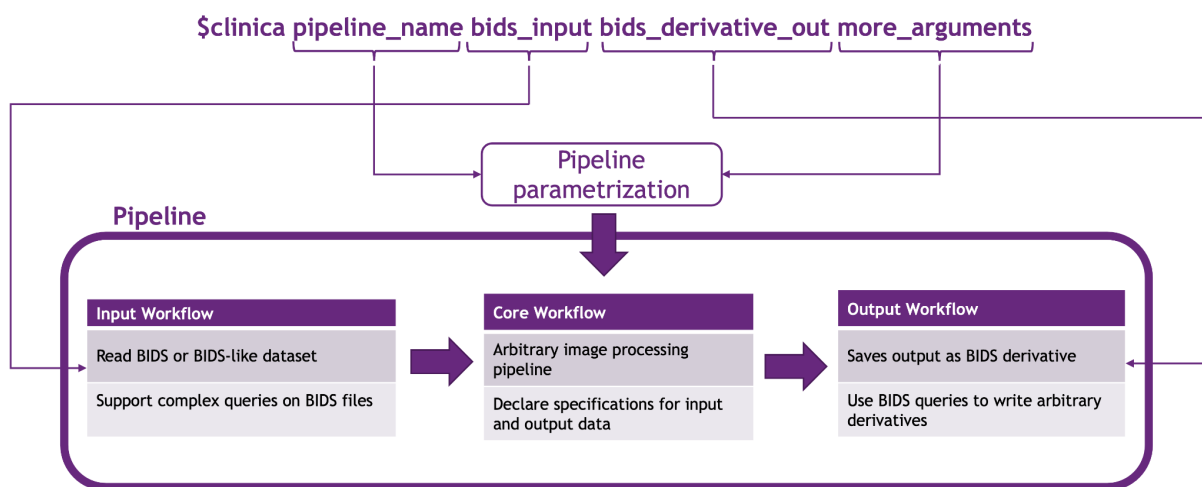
$clinica pipeline_name bids_input bids_derivative_out more_arguments

Pipeline parametrization

Pipeline

Input Workflow

Read BIDS or BIDS-like dataset

Support complex queries on BIDS files

Core Workflow

Arbitrary image processing pipeline

Declare specifications for input and output data

Output Workflow

Saves output as BIDS derivative

Use BIDS queries to write arbitrary derivatives